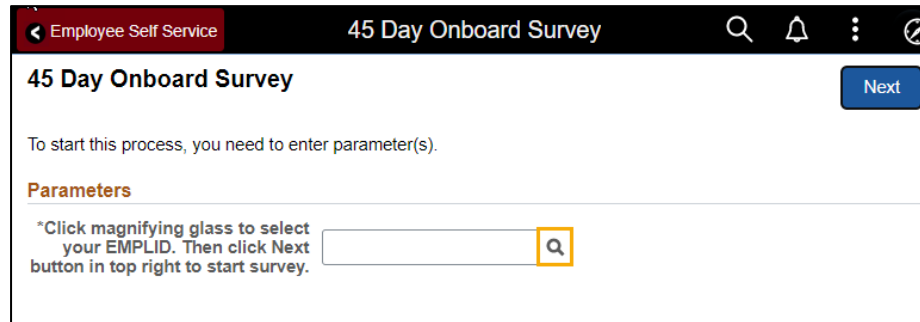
Employee Self Service

45 Day Onboard Survey

45 Day Onboard Survey

Next

To start this process, you need to enter parameter(s).

Parameters

*Click magnifying glass to select your EMPLID. Then click Next button in top right to start survey.